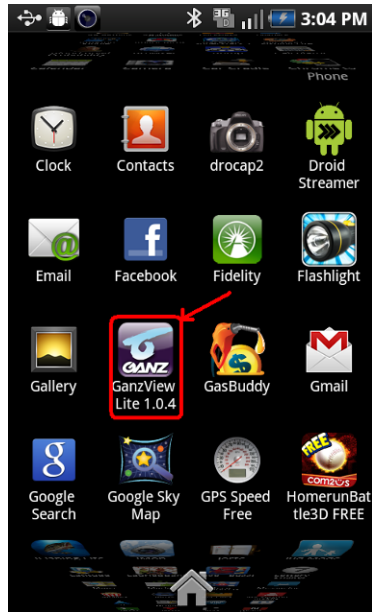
3G 3:04 PM

Phone

Clock
Contacts
drocap2
Droid Streamer

Email
Facebook
Fidelity
Flashlight

Gallery
GANZ
GanzView Lite 1.0.4
GasBuddy
Gmail

Google Search
Google Sky Map
GPS Speed Free
FREE
com2us
HomerunBattle3D FREE